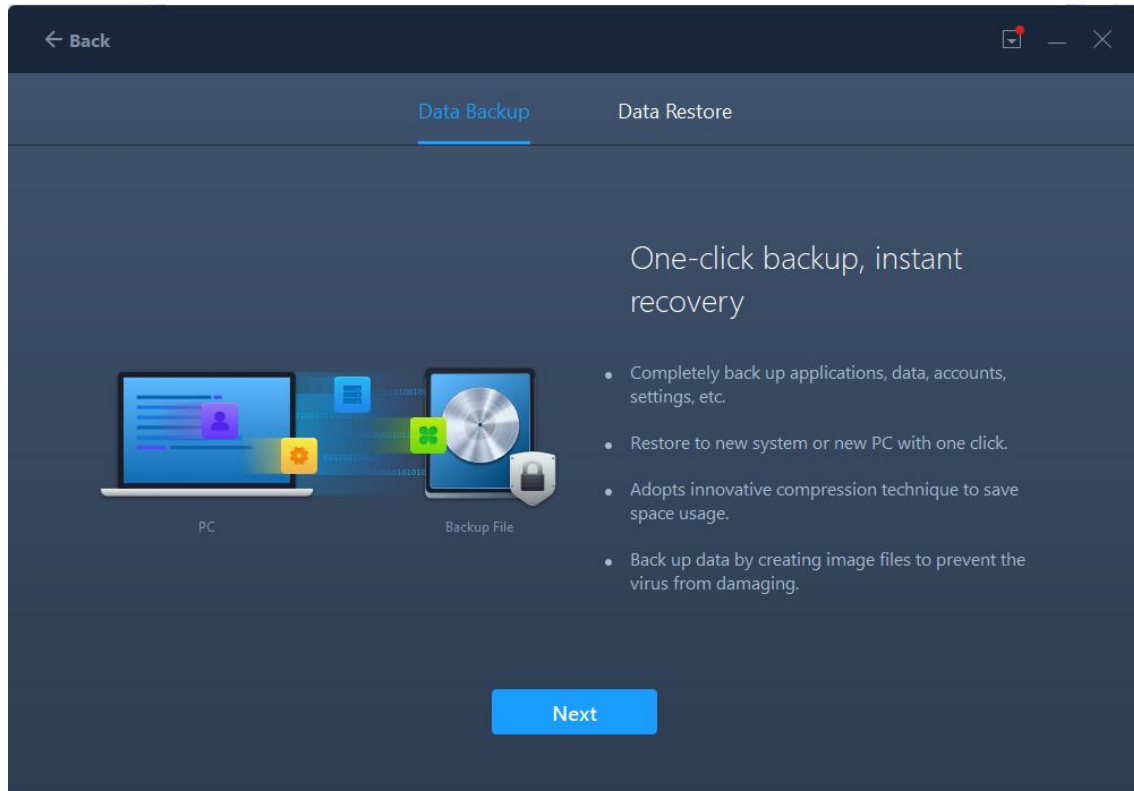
← Back

Data Backup Data Restore

PC

Backup File

One-click backup, instant recovery

- Completely back up applications, data, accounts, settings, etc.
- Restore to new system or new PC with one click.
- Adopts innovative compression technique to save space usage.
- Back up data by creating image files to prevent the virus from damaging.

Next